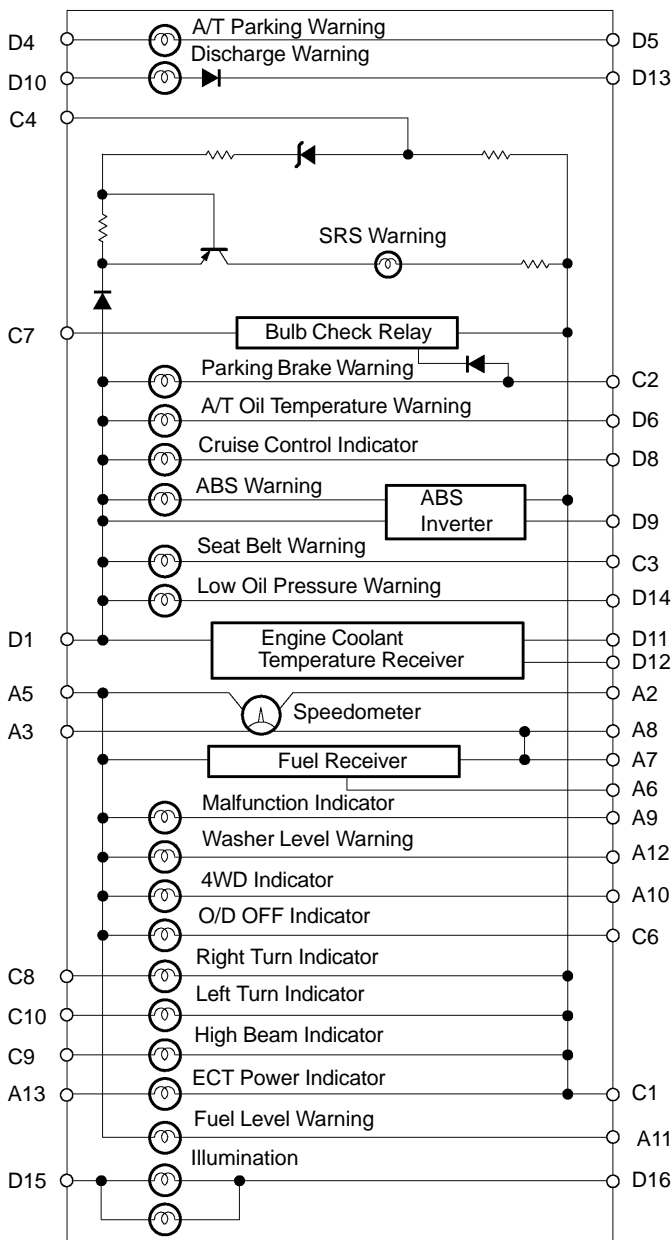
D4
A/T Parking Warning
D5
D10
Discharge Warning
D13
C4
SRS Warning
C7
Bulb Check Relay
Parking Brake Warning
C2
A/T Oil Temperature Warning
D6
Cruise Control Indicator
D8
ABS Warning
ABS Inverter
D9
Seat Belt Warning
C3
Low Oil Pressure Warning
D14
D1
Engine Coolant Temperature Receiver
D11
D12
A5
A2
Speedometer
A3
A8
Fuel Receiver
A7
A6
Malfunction Indicator
A9
Washer Level Warning
A12
4WD Indicator
A10
O/D OFF Indicator
C6
Right Turn Indicator
C8
Left Turn Indicator
C10
High Beam Indicator
C9
ECT Power Indicator
A13
C1
Fuel Level Warning
A11
Illumination
D15
D16